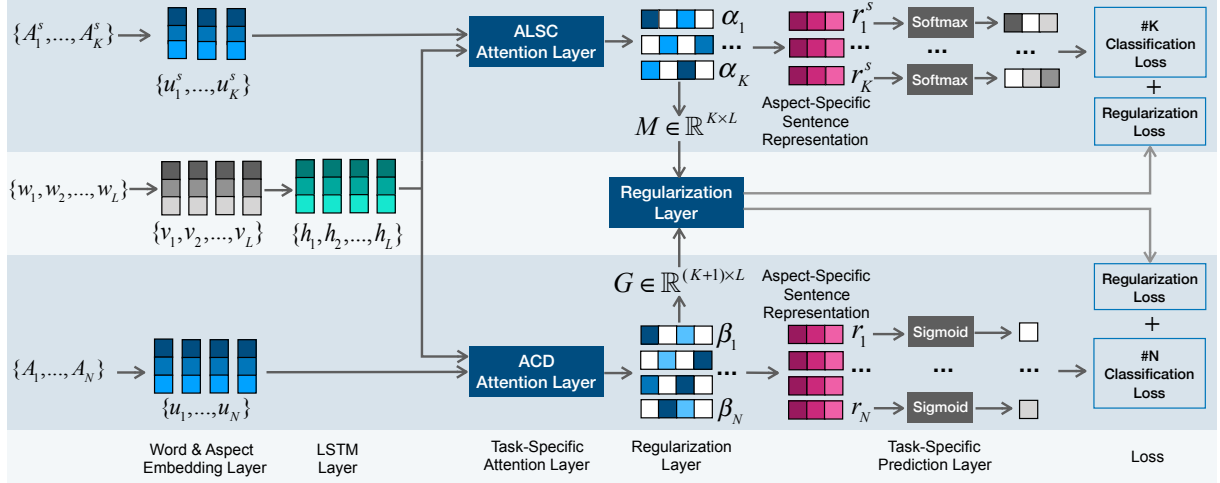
$\{A_1^s,...,A_K^s\}$

$\{u_1^s,...,u_K^s\}$

ALSC Attention Layer

$\alpha_1$

...

$\alpha_K$

$r_1^s$

...

$r_K^s$

Softmax

...

Softmax

...

#K Classification Loss

+

Regularization Loss

Aspect-Specific Sentence Representation

$M \in \mathbb{R}^{K \times L}$

$\{w_1, w_2, ..., w_L\}$

$\{v_1, v_2, ..., v_L\}$

$\{h_1, h_2, ..., h_L\}$

Regularization Layer

$G \in \mathbb{R}^{(K+1) \times L}$

Aspect-Specific Sentence Representation

Regularization Loss

+

$\{A_1,...,A_N\}$

$\{u_1,...,u_N\}$

ACD Attention Layer

$\beta_1$

...

$\beta_N$

$r_1$

...

$r_N$

Sigmoid

...

Sigmoid

...

#N Classification Loss

Word & Aspect Embedding Layer

LSTM Layer

Task-Specific Attention Layer

Regularization Layer

Task-Specific Prediction Layer

Loss